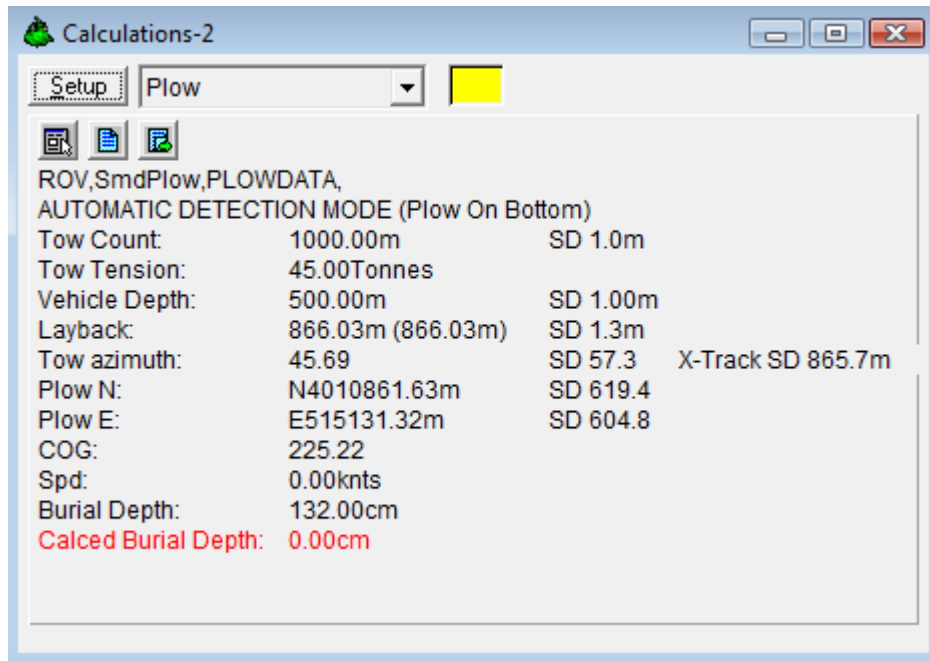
Calculations-2

Setup | Plow

ROV,SmdPlow,PLOWDATA,
AUTOMATIC DETECTION MODE (Plow On Bottom)

| | | | |
|---|---|---|---|
| Tow Count: | 1000.00m | SD 1.0m | |
| Tow Tension: | 45.00Tonnes | | |
| Vehicle Depth: | 500.00m | SD 1.00m | |
| Layback: | 866.03m (866.03m) | SD 1.3m | |
| Tow azimuth: | 45.69 | SD 57.3 | X-Track SD 865.7m |
| Plow N: | N4010861.63m | SD 619.4 | |
| Plow E: | E515131.32m | SD 604.8 | |
| COG: | 225.22 | | |
| Spd: | 0.00knts | | |
| Burial Depth: | 132.00cm | | |
| Calced Burial Depth: | 0.00cm | | |